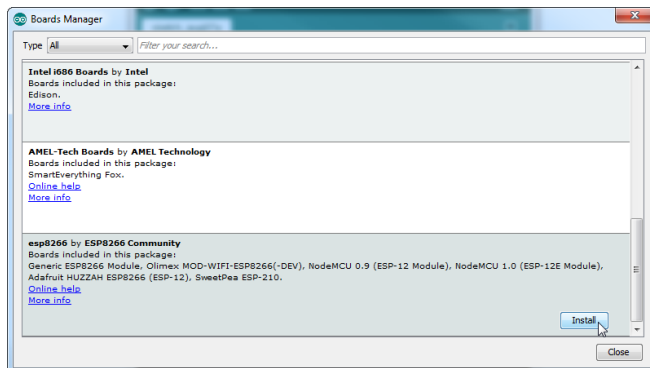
Boards Manager

Type All

Filter your search...

Intel i686 Boards by Intel
Boards included in this package:
Edison.
More info

AMEL-Tech Boards by AMEL Technology
Boards included in this package:
SmartEverything Fox.
Online help
More info

esp8266 by ESP8266 Community
Boards included in this package:
Generic ESP8266 Module, Olimex MOD-WIFI-ESP8266(-DEV), NodeMCU 0.9 (ESP-12 Module), NodeMCU 1.0 (ESP-12E Module), Adafruit HUZZAH ESP8266 (ESP-12), SweetPea ESP-210.
Online help
More info

Install

Close